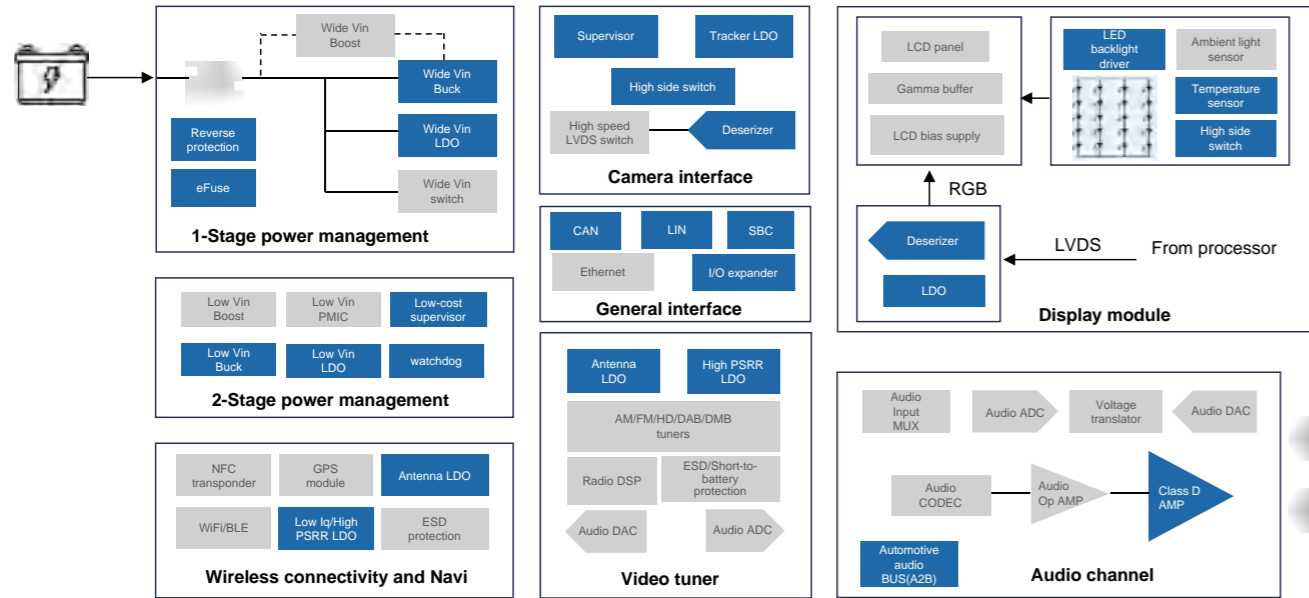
Wide Vin Boost

Wide Vin Buck

Wide Vin LDO

Wide Vin switch

Reverse protection

eFuse

1-Stage power management

Supervisor

Tracker LDO

High side switch

High speed LVDS switch

Deserizer

Camera interface

LCD panel

Gamma buffer

LCD bias supply

LED backlight driver

Ambient light sensor

Temperature sensor

High side switch

RGB

Deserizer

LDO

LVDS

From processor

Display module

CAN

LIN

SBC

Ethernet

I/O expander

General interface

Low Vin Boost

Low Vin PMIC

Low-cost supervisor

Low Vin Buck

Low Vin LDO

watchdog

2-Stage power management

Antenna LDO

High PSRR LDO

AM/FM/HD/DAB/DMB tuners

Radio DSP

ESD/Short-to-battery protection

Audio DAC

Audio ADC

Video tuner

NFC transponder

GPS module

Antenna LDO

WiFi/BLE

Low Iq/High PSRR LDO

ESD protection

Wireless connectivity and Navi

Audio Input MUX

Audio ADC

Voltage translator

Audio DAC

Audio CODEC

Audio Op AMP

Class D AMP

Automotive audio BUS(A2B)

Audio channel